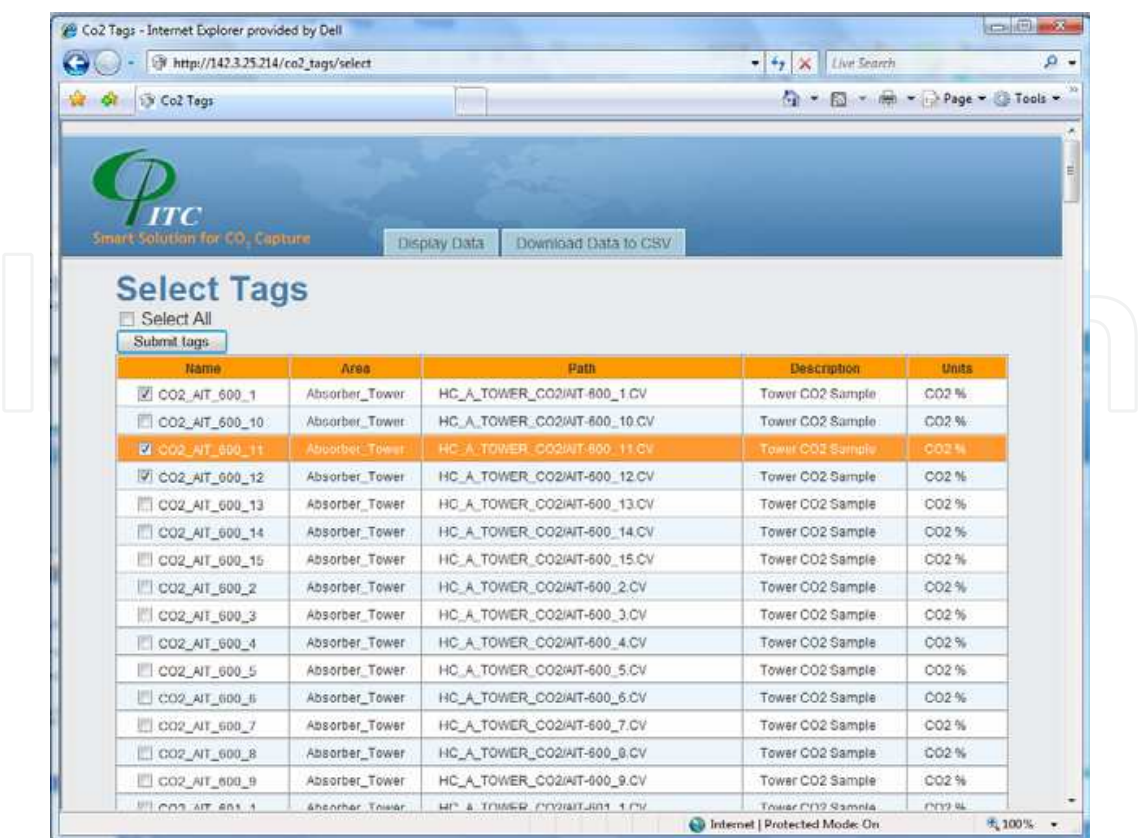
Co2 Tags - Internet Explorer provided by Dell

http://142.3.25.214/co2_tags/select

Live Search

Co2 Tags

Page ▾ Tools ▾

ITC
Smart Solution for $CO_2$ Capture

Display Data | Download Data to CSV

Select Tags

Select All

Submit tags

| Name | Area | Path | Description | Units |
|---|---|---|---|---|
| CO2_AIT_600_1 | Absorber_Tower | HC_A_TOWER_CO2/AIT-600_1.CV | Tower CO2 Sample | CO2 % |
| CO2_AIT_600_10 | Absorber_Tower | HC_A_TOWER_CO2/AIT-600_10.CV | Tower CO2 Sample | CO2 % |
| CO2_AIT_600_11 | Absorber_Tower | HC_A_TOWER_CO2/AIT-600_11.CV | Tower CO2 Sample | CO2 % |
| CO2_AIT_600_12 | Absorber_Tower | HC_A_TOWER_CO2/AIT-600_12.CV | Tower CO2 Sample | CO2 % |
| CO2_AIT_600_13 | Absorber_Tower | HC_A_TOWER_CO2/AIT-600_13.CV | Tower CO2 Sample | CO2 % |
| CO2_AIT_600_14 | Absorber_Tower | HC_A_TOWER_CO2/AIT-600_14.CV | Tower CO2 Sample | CO2 % |
| CO2_AIT_600_15 | Absorber_Tower | HC_A_TOWER_CO2/AIT-600_15.CV | Tower CO2 Sample | CO2 % |
| CO2_AIT_600_2 | Absorber_Tower | HC_A_TOWER_CO2/AIT-600_2.CV | Tower CO2 Sample | CO2 % |
| CO2_AIT_600_3 | Absorber_Tower | HC_A_TOWER_CO2/AIT-600_3.CV | Tower CO2 Sample | CO2 % |
| CO2_AIT_600_4 | Absorber_Tower | HC_A_TOWER_CO2/AIT-600_4.CV | Tower CO2 Sample | CO2 % |
| CO2_AIT_600_5 | Absorber_Tower | HC_A_TOWER_CO2/AIT-600_5.CV | Tower CO2 Sample | CO2 % |
| CO2_AIT_600_6 | Absorber_Tower | HC_A_TOWER_CO2/AIT-600_6.CV | Tower CO2 Sample | CO2 % |
| CO2_AIT_600_7 | Absorber_Tower | HC_A_TOWER_CO2/AIT-600_7.CV | Tower CO2 Sample | CO2 % |
| CO2_AIT_600_8 | Absorber_Tower | HC_A_TOWER_CO2/AIT-600_8.CV | Tower CO2 Sample | CO2 % |
| CO2_AIT_600_9 | Absorber_Tower | HC_A_TOWER_CO2/AIT-600_9.CV | Tower CO2 Sample | CO2 % |
| CO2_AIT_601_1 | Absorber_Tower | HC_A_TOWER_CO2/AIT-601_1.CV | Tower CO2 Sample | CO2 % |

Internet | Protected Mode: On

100%